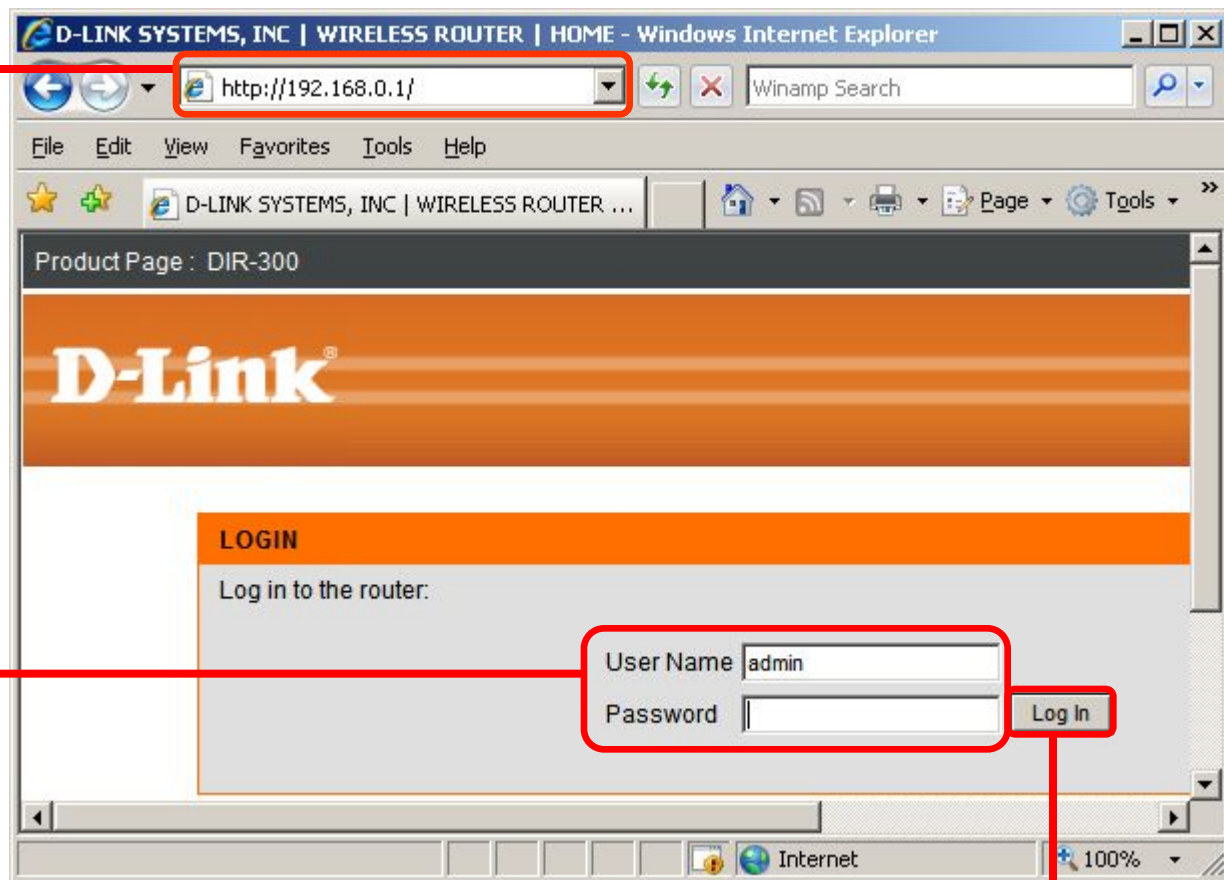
D-LINK SYSTEMS, INC | WIRELESS ROUTER | HOME - Windows Internet Explorer

http://192.168.0.1/

Winamp Search

File Edit View Favorites Tools Help

D-LINK SYSTEMS, INC | WIRELESS ROUTER ...

Page Tools

Product Page : DIR-300

D-Link

LOGIN

Log in to the router:

User Name admin

Password

Log In

Internet

100%